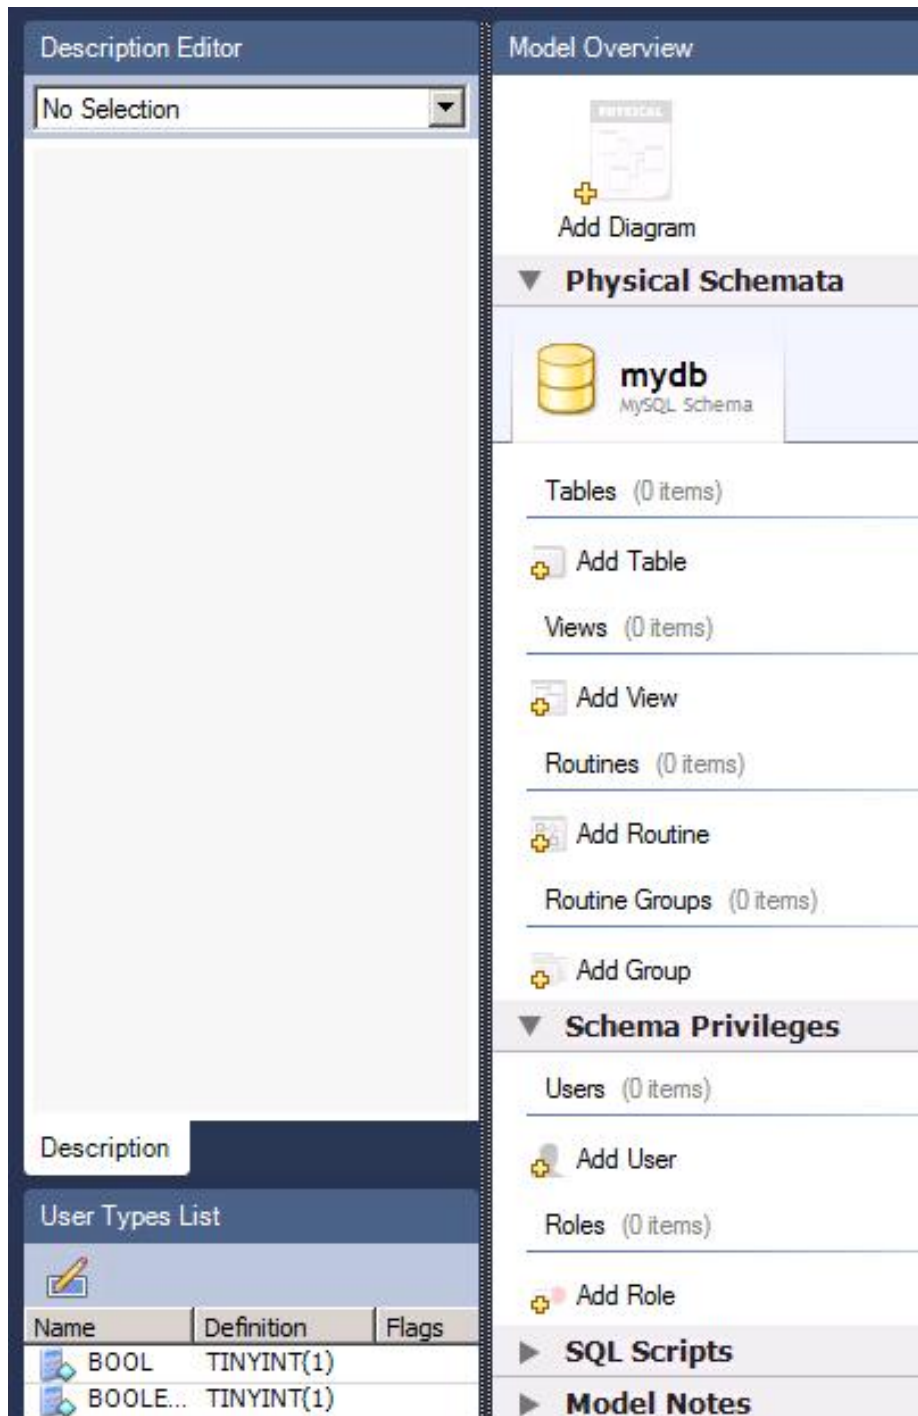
Description Editor

No Selection

Description

User Types List

| Name | Definition | Flags |
|---|---|---|
| BOOL | TINYINT(1) | |
| BOOLE... | TINYINT(1) | |

Model Overview

PHYSICAL

Add Diagram

Physical Schemata

mydb
MySQL Schema

Tables (0 items)

Add Table

Views (0 items)

Add View

Routines (0 items)

Add Routine

Routine Groups (0 items)

Add Group

Schema Privileges

Users (0 items)

Add User

Roles (0 items)

Add Role

SQL Scripts

Model Notes